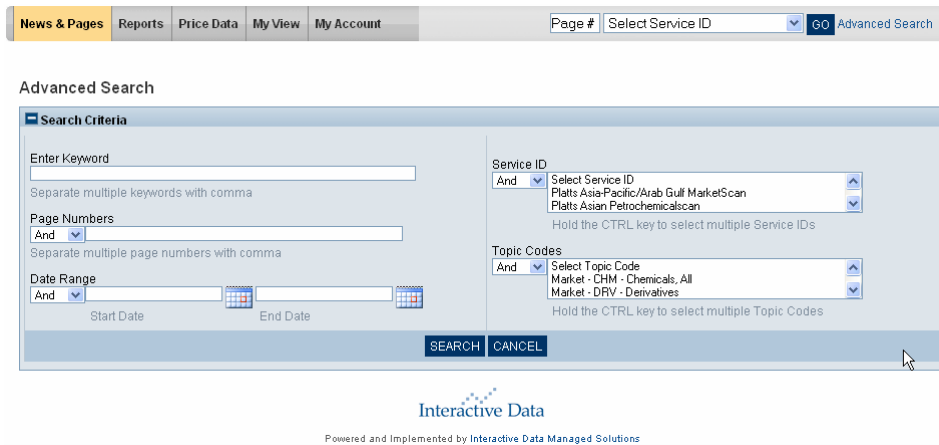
News & Pages | Reports | Price Data | My View | My Account

Page # | Select Service ID | GO | Advanced Search

Advanced Search

Search Criteria

Enter Keyword

Separate multiple keywords with comma

Page Numbers

And

Separate multiple page numbers with comma

Date Range

And

Start Date

End Date

Service ID

And

Select Service ID
Platts Asia-Pacific/Arab Gulf MarketScan
Platts Asian Petrochemicalscan

Hold the CTRL key to select multiple Service IDs

Topic Codes

And

Select Topic Code
Market - CHM - Chemicals, All
Market - DRV - Derivatives

Hold the CTRL key to select multiple Topic Codes

SEARCH | CANCEL

Interactive Data

Powered and Implemented by Interactive Data Managed Solutions